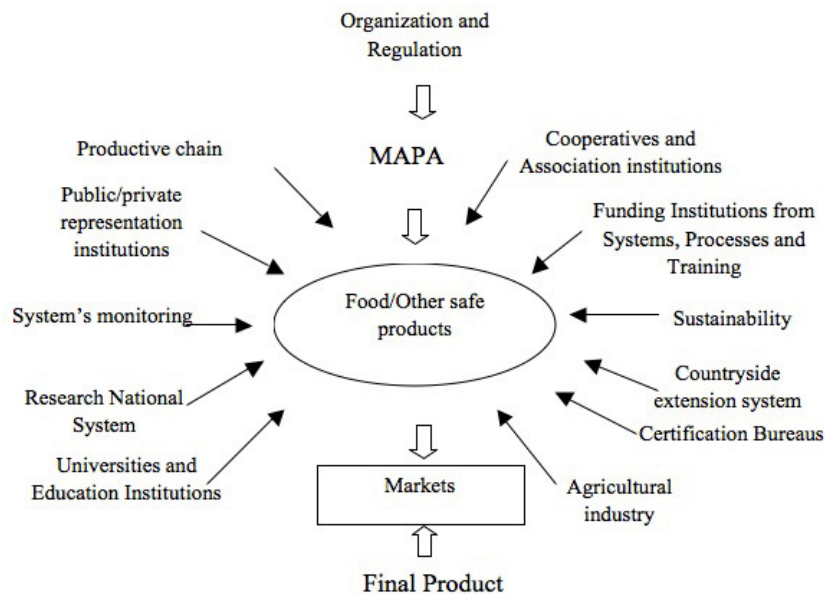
Organization and Regulation

MAPA

Productive chain

Cooperatives and Association institutions

Public/private representation institutions

Funding Institutions from Systems, Processes and Training

Food/Other safe products

System's monitoring

Sustainability

Countryside extension system

Research National System

Certification Bureaus

Universities and Education Institutions

Markets

Agricultural industry

Final Product